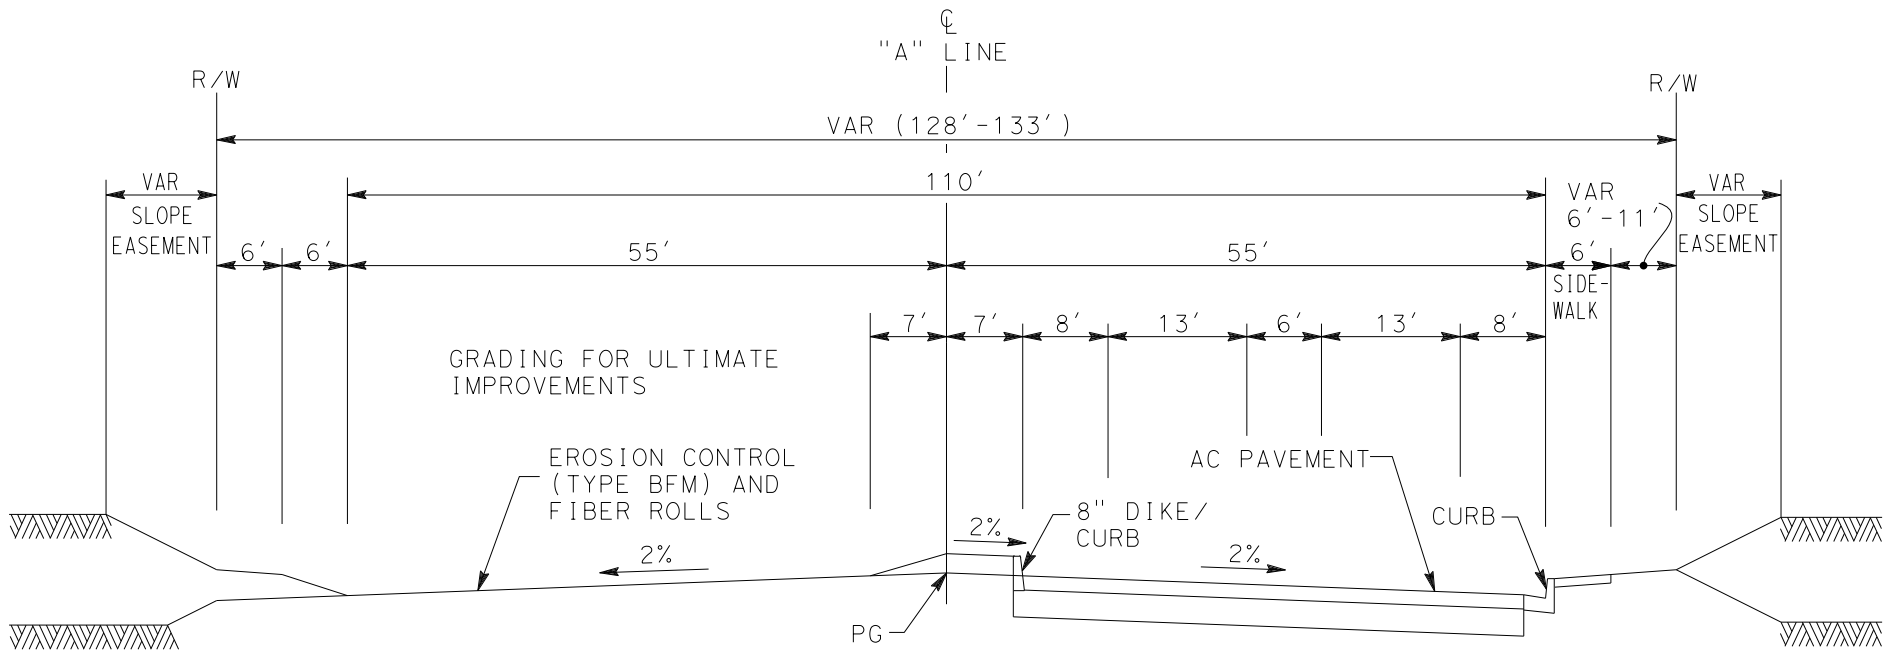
℄
"A" LINE

R/W

R/W

VAR (128′-133′)

VAR
SLOPE
EASEMENT

110′

VAR
6′-11′

VAR
SLOPE
EASEMENT

6′ 6′ 55′

55′

6′
SIDEWALK

7′ 7′ 8′ 13′ 6′ 13′ 8′

GRADING FOR ULTIMATE IMPROVEMENTS

EROSION CONTROL (TYPE BFM) AND FIBER ROLLS

AC PAVEMENT

2%

2%

8" DIKE/ CURB

2%

CURB

PG